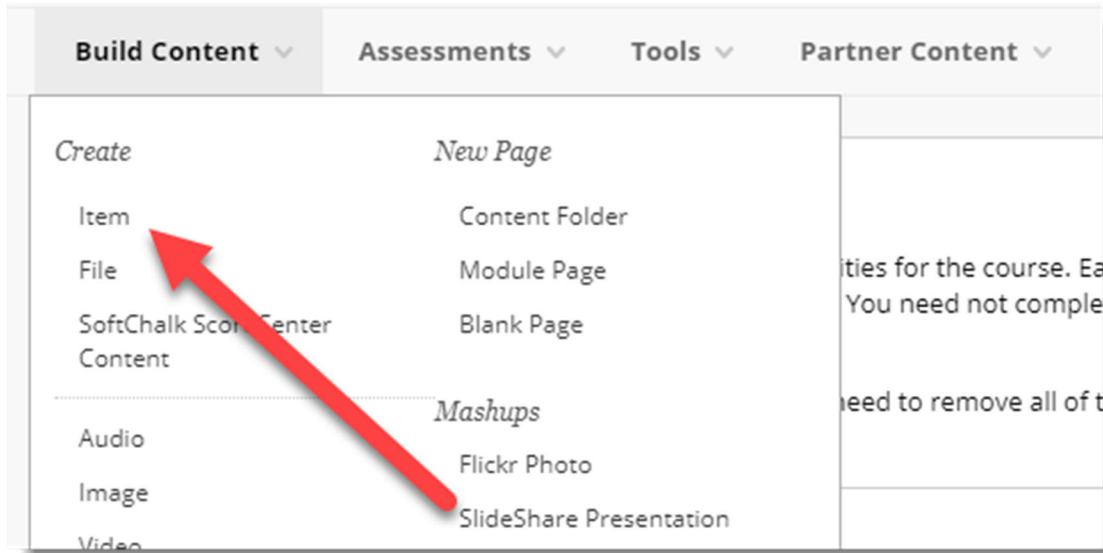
Build Content Assessments Tools Partner Content

Create

Item

File

SoftChalk Scor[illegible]enter Content

Audio

Image

Video

New Page

Content Folder

Module Page

Blank Page

Mashups

Flickr Photo

SlideShare Presentation

ities for the course. Ea

You need not comple

need to remove all of t